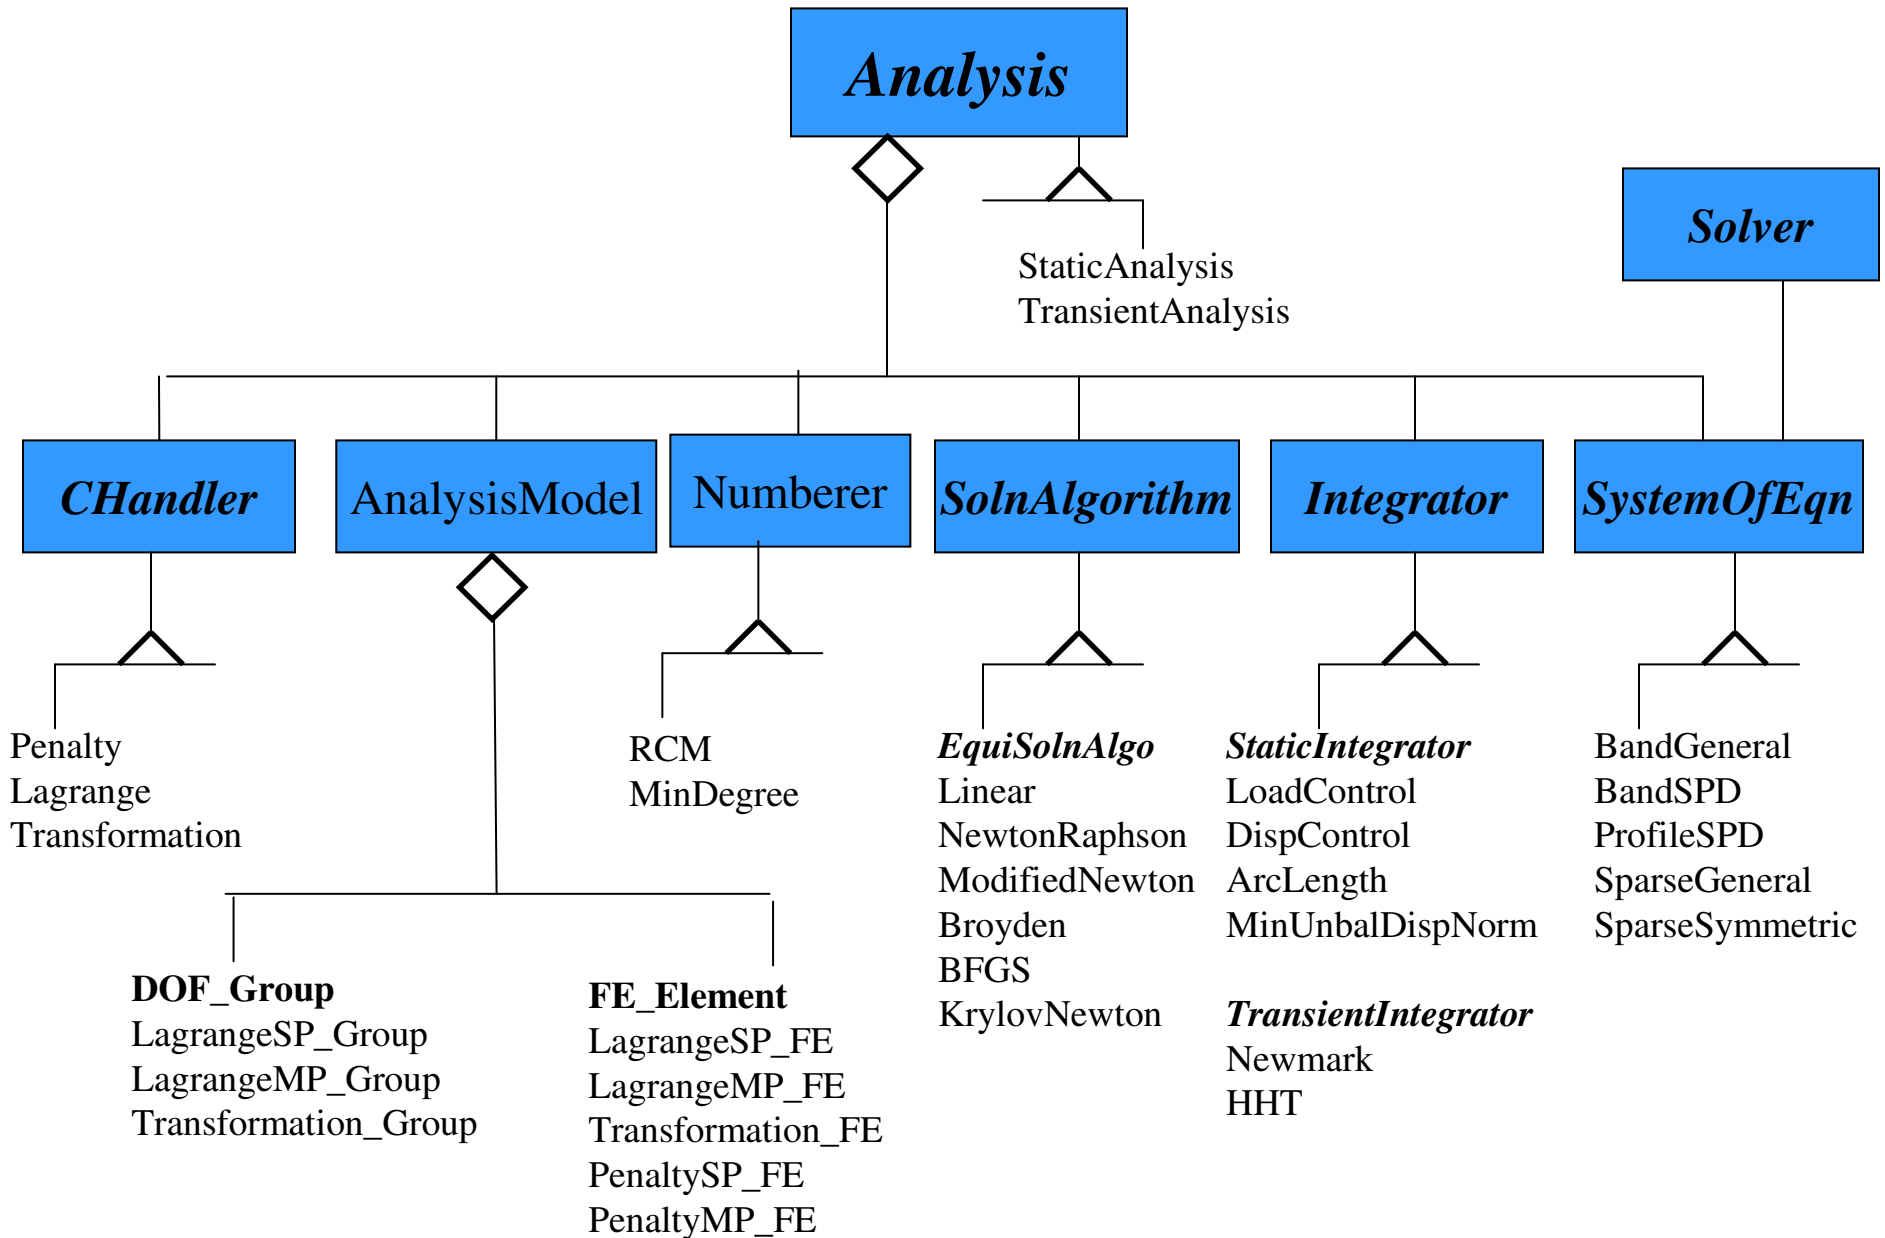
Analysis

StaticAnalysis
TransientAnalysis

Solver

CHandler

AnalysisModel

Numberer

SolnAlgorithm

Integrator

SystemOfEqn

Penalty
Lagrange
Transformation

RCM
MinDegree

EquiSolnAlgo
Linear
NewtonRaphson
ModifiedNewton
Broyden
BFGS
KrylovNewton

StaticIntegrator
LoadControl
DispControl
ArcLength
MinUnbalDispNorm

TransientIntegrator
Newmark
HHT

BandGeneral
BandSPD
ProfileSPD
SparseGeneral
SparseSymmetric

DOF_Group
LagrangeSP_Group
LagrangeMP_Group
Transformation_Group

FE_Element
LagrangeSP_FE
LagrangeMP_FE
Transformation_FE
PenaltySP_FE
PenaltyMP_FE